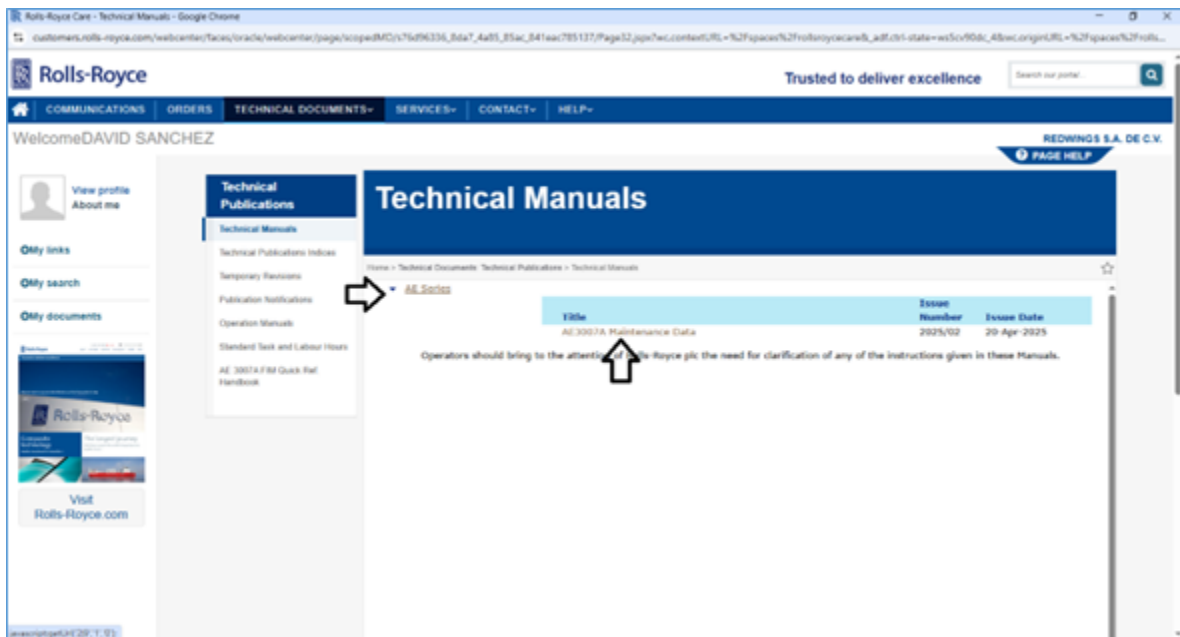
Rolls-Royce Care - Technical Manuals - Google Chrome

customers.rolls-royce.com/webcenter/faces/oracle/webcenter/page/scopedMD/s76d96336_8da7_4a85_85ac_841eac785137/Page32.jspx?wc.contextURL=%2Fspaces%2Frollsroycecare&_adf.ctrl-state=ws5cv90dc_4&wc.originURL=%2Fspaces%2Frolls...

Rolls-Royce

Trusted to deliver excellence

Search our portal

COMMUNICATIONS ORDERS TECHNICAL DOCUMENTS SERVICES CONTACT HELP

WelcomeDAVID SANCHEZ

REDWINGS S.A. DE C.V.

PAGE HELP

View profile
About me

My links

My search

My documents

Rolls-Royce

Visit Rolls-Royce.com

Technical Publications

Technical Manuals

Technical Publications Indices

Temporary Revisions

Publication Notifications

Operation Manuals

Standard Task and Labour Hours

AE 3007A FIM Quick Ref Handbook

Technical Manuals

Home > Technical Documents: Technical Publications > Technical Manuals

AE Series

| Title | Issue Number | Issue Date |
|---|---|---|
| AE3007A Maintenance Data | 2025/02 | 20-Apr-2025 |

Operators should bring to the attention of Rolls-Royce plc the need for clarification of any of the instructions given in these Manuals.

javascript:getUrl('28','','0');